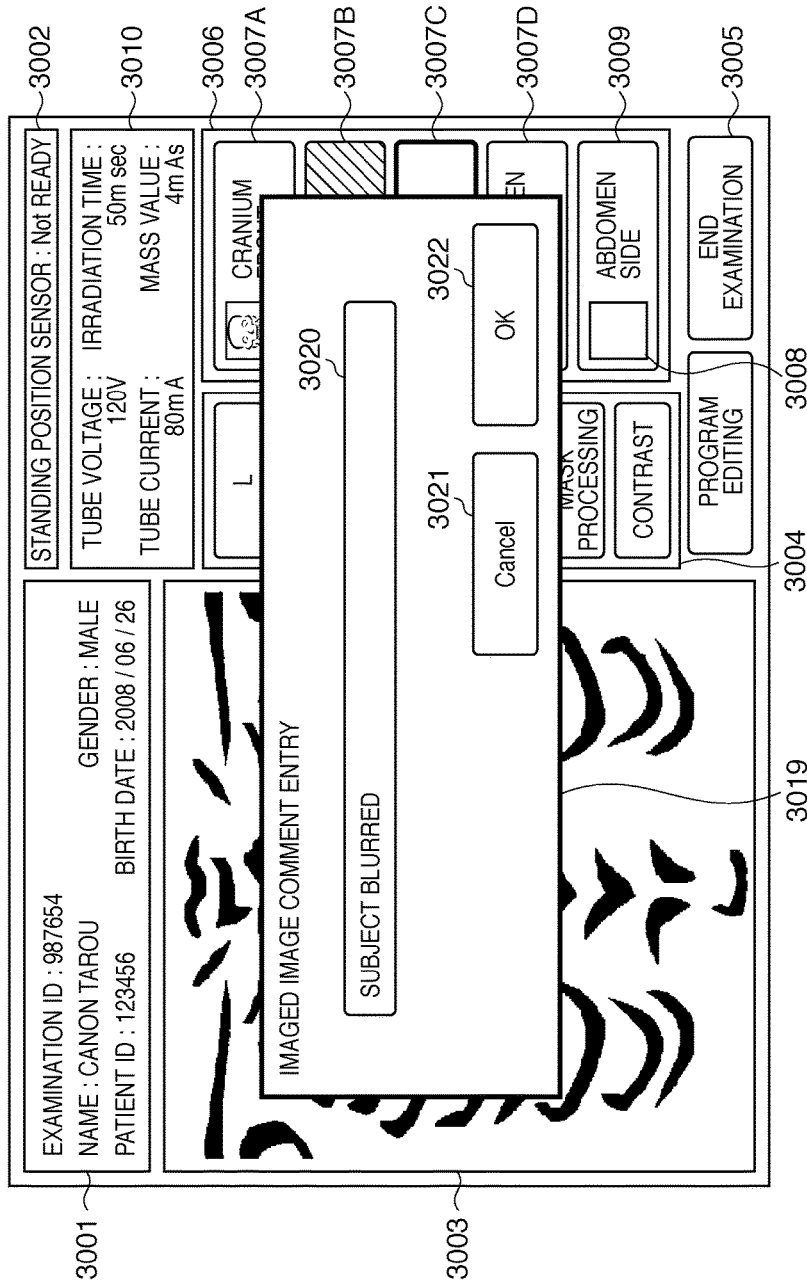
3002
3010
3006
3007A
3007B
3007C
3007D
3009
3005

STANDING POSITION SENSOR : Not READY

TUBE VOLTAGE : 120V
IRRADIATION TIME : 50m sec
TUBE CURRENT : 80m A
MASS VALUE : 4m As

CRANIUM FRONT
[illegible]EN
ABDOMEN SIDE
END EXAMINATION

L
MASK PROCESSING
CONTRAST
PROGRAM EDITING

3008
3004

EXAMINATION ID : 987654
NAME : CANON TAROU
GENDER : MALE
PATIENT ID : 123456
BIRTH DATE : 2008 / 06 / 26

IMAGED IMAGE COMMENT ENTRY
SUBJECT BLURRED
3020
3021
Cancel
3022
OK

3001
3003
3019